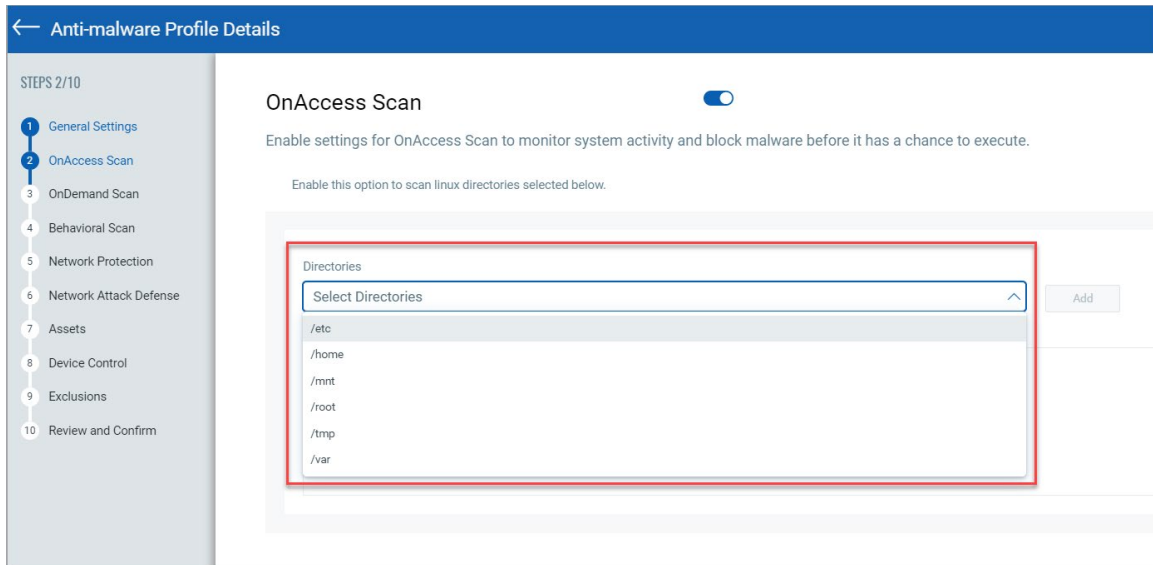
← Anti-malware Profile Details

STEPS 2/10

1 General Settings
2 OnAccess Scan
3 OnDemand Scan
4 Behavioral Scan
5 Network Protection
6 Network Attack Defense
7 Assets
8 Device Control
9 Exclusions
10 Review and Confirm

OnAccess Scan

Enable settings for OnAccess Scan to monitor system activity and block malware before it has a chance to execute.

Enable this option to scan linux directories selected below.

Directories

Select Directories

Add

/etc
/home
/mnt
/root
/tmp
/var